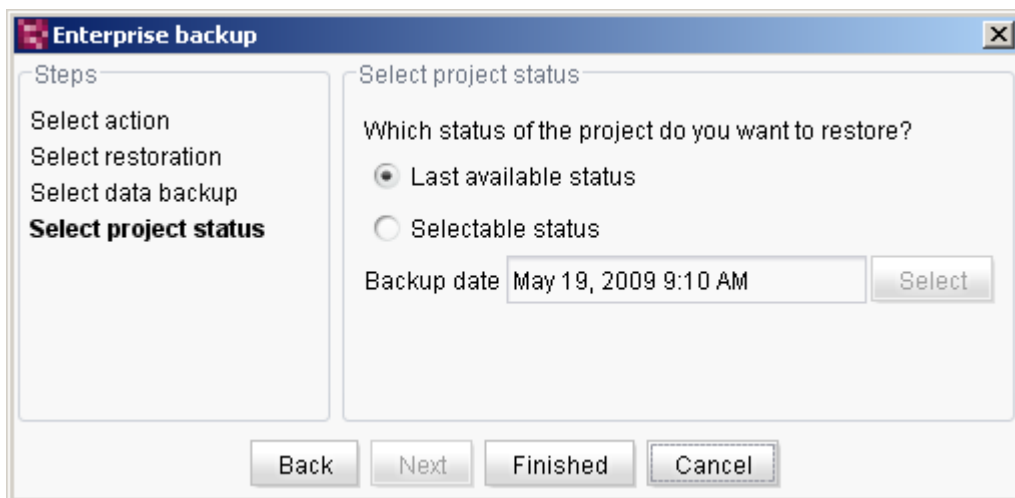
Enterprise backup

Steps

Select action
Select restoration
Select data backup
Select project status

Select project status

Which status of the project do you want to restore?

Last available status

Selectable status

Backup date May 19, 2009 9:10 AM Select

Back Next Finished Cancel